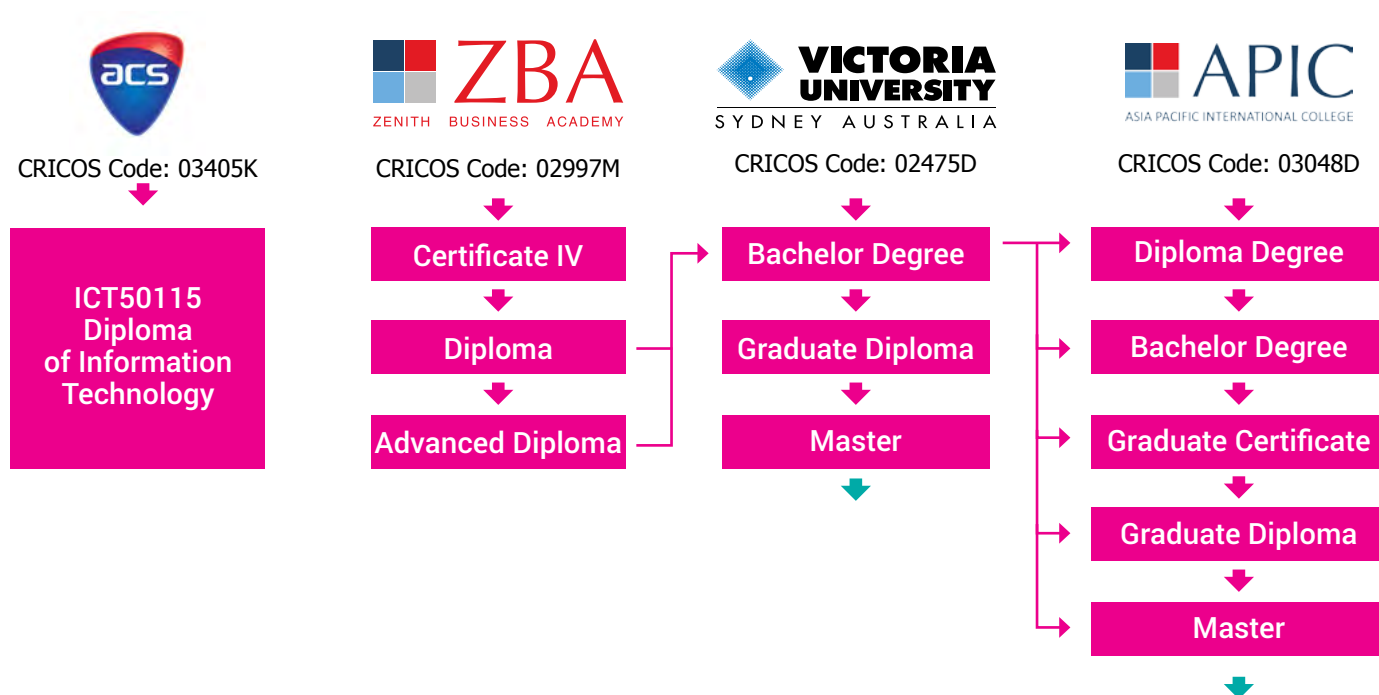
acs

CRICOS Code: 03405K

ICT50115 Diploma of Information Technology

ZBA
ZENITH BUSINESS ACADEMY

CRICOS Code: 02997M

Certificate IV

Diploma

Advanced Diploma

VICTORIA UNIVERSITY
SYDNEY AUSTRALIA

CRICOS Code: 02475D

Bachelor Degree

Graduate Diploma

Master

APIC
ASIA PACIFIC INTERNATIONAL COLLEGE

CRICOS Code: 03048D

Diploma Degree

Bachelor Degree

Graduate Certificate

Graduate Diploma

Master